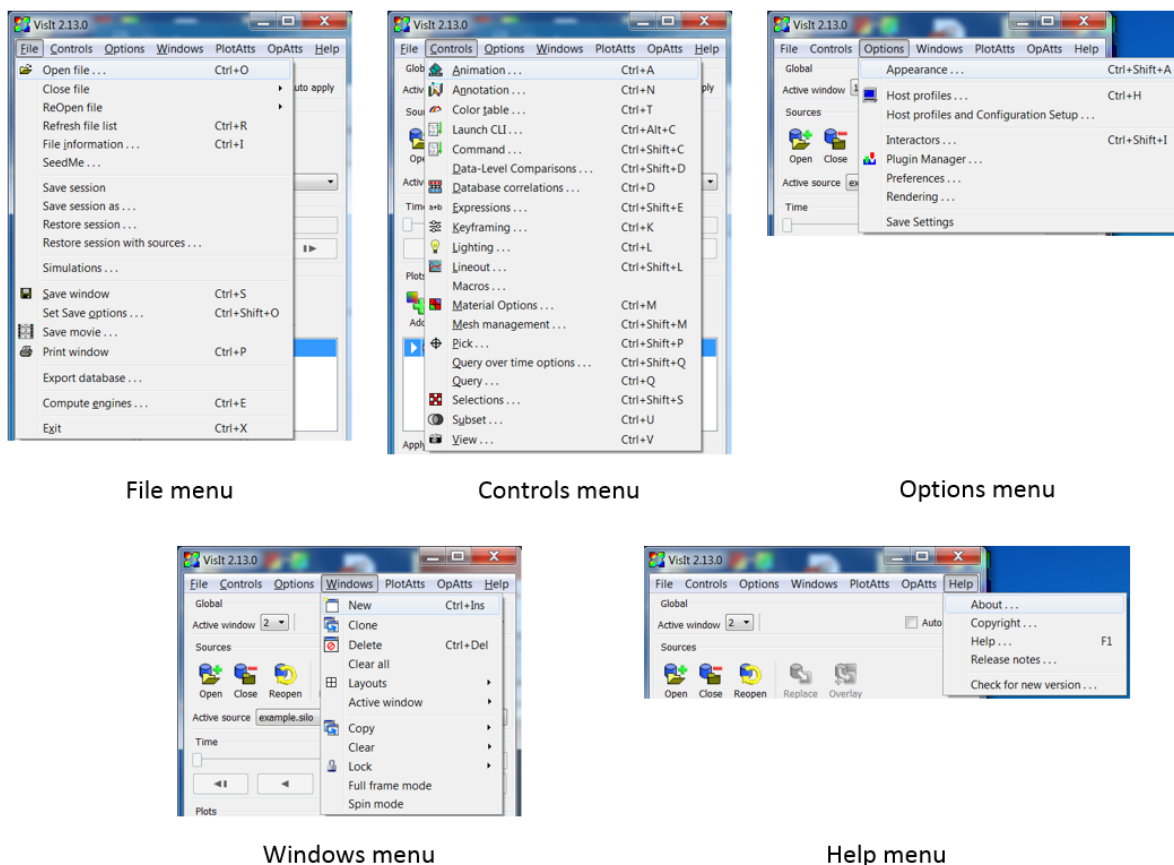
VisIt 2.13.0

File Controls Options Windows PlotAtts OpAtts Help

Open file . . . Ctrl+O
Close file
ReOpen file
Refresh file list Ctrl+R
File information . . . Ctrl+I
SeedMe . . .
Save session
Save session as . . .
Restore session . . .
Restore session with sources . . .
Simulations . . .
Save window Ctrl+S
Set Save options . . . Ctrl+Shift+O
Save movie . . .
Print window Ctrl+P
Export database . . .
Compute engines . . . Ctrl+E
Exit Ctrl+X

File menu

VisIt 2.13.0

File Controls Options Windows PlotAtts OpAtts Help

Animation . . . Ctrl+A
Annotation . . . Ctrl+N
Color table . . . Ctrl+T
Launch CLI . . . Ctrl+Alt+C
Command . . . Ctrl+Shift+C
Data-Level Comparisons . . . Ctrl+Shift+D
Database correlations . . . Ctrl+D
Expressions . . . Ctrl+Shift+E
Keyframing . . . Ctrl+K
Lighting . . . Ctrl+L
Lineout . . . Ctrl+Shift+L
Macros . . .
Material Options . . . Ctrl+M
Mesh management . . . Ctrl+Shift+M
Pick . . . Ctrl+Shift+P
Query over time options . . . Ctrl+Shift+Q
Query . . . Ctrl+Q
Selections . . . Ctrl+Shift+S
Subset . . . Ctrl+U
View . . . Ctrl+V

Controls menu

VisIt 2.13.0

File Controls Options Windows PlotAtts OpAtts Help

Global
Active window
Sources
Open Close
Active source
Time

Appearance . . . Ctrl+Shift+A
Host profiles . . . Ctrl+H
Host profiles and Configuration Setup . . .
Interactors . . . Ctrl+Shift+I
Plugin Manager . . .
Preferences . . .
Rendering . . .
Save Settings

Options menu

VisIt 2.13.0

File Controls Options Windows PlotAtts OpAtts Help

Global
Active window 2
Sources
Open Close Reopen
Active source example.silo
Time
Plots

New Ctrl+Ins
Clone
Delete Ctrl+Del
Clear all
Layouts
Active window
Copy
Clear
Lock
Full frame mode
Spin mode

Windows menu

VisIt 2.13.0

File Controls Options Windows PlotAtts OpAtts Help

Global
Active window 2
Auto
Sources
Open Close Reopen Replace Overlay

About . . .
Copyright . . .
Help . . . F1
Release notes . . .
Check for new version . . .

Help menu